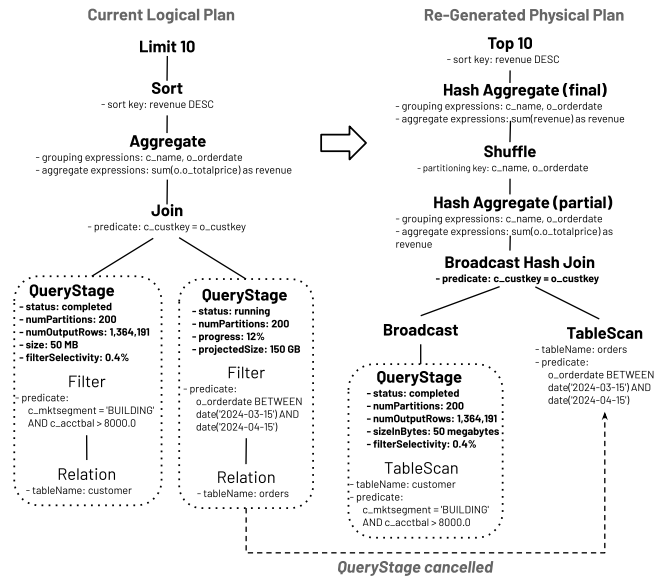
Current Logical Plan

Limit 10

Sort
- sort key: revenue DESC

Aggregate
- grouping expressions: c_name, o_orderdate
- aggregate expressions: sum(o.o_totalprice) as revenue

Join
- predicate: c_custkey = o_custkey

QueryStage
- status: completed
- numPartitions: 200
- numOutputRows: 1,364,191
- size: 50 MB
- filterSelectivity: 0.4%

Filter
- predicate:
c_mktsegment = 'BUILDING' AND c_acctbal > 8000.0

Relation
- tableName: customer

QueryStage
- status: running
- numPartitions: 200
- progress: 12%
- projectedSize: 150 GB

Filter
- predicate:
o_orderdate BETWEEN date('2024-03-15') AND date('2024-04-15')

Relation
- tableName: orders

Re-Generated Physical Plan

Top 10
- sort key: revenue DESC

Hash Aggregate (final)
- grouping expressions: c_name, o_orderdate
- aggregate expressions: sum(revenue) as revenue

Shuffle
- partitioning key: c_name, o_orderdate

Hash Aggregate (partial)
- grouping expressions: c_name, o_orderdate
- aggregate expressions: sum(o.o_totalprice) as revenue

Broadcast Hash Join
- predicate: c_custkey = o_custkey

Broadcast

QueryStage
- status: completed
- numPartitions: 200
- numOutputRows: 1,364,191
- sizeInBytes: 50 megabytes
- filterSelectivity: 0.4%

TableScan
- tableName: customer
- predicate:
c_mktsegment = 'BUILDING' AND c_acctbal > 8000.0

TableScan
- tableName: orders
- predicate:
o_orderdate BETWEEN date('2024-03-15') AND date('2024-04-15')

QueryStage cancelled